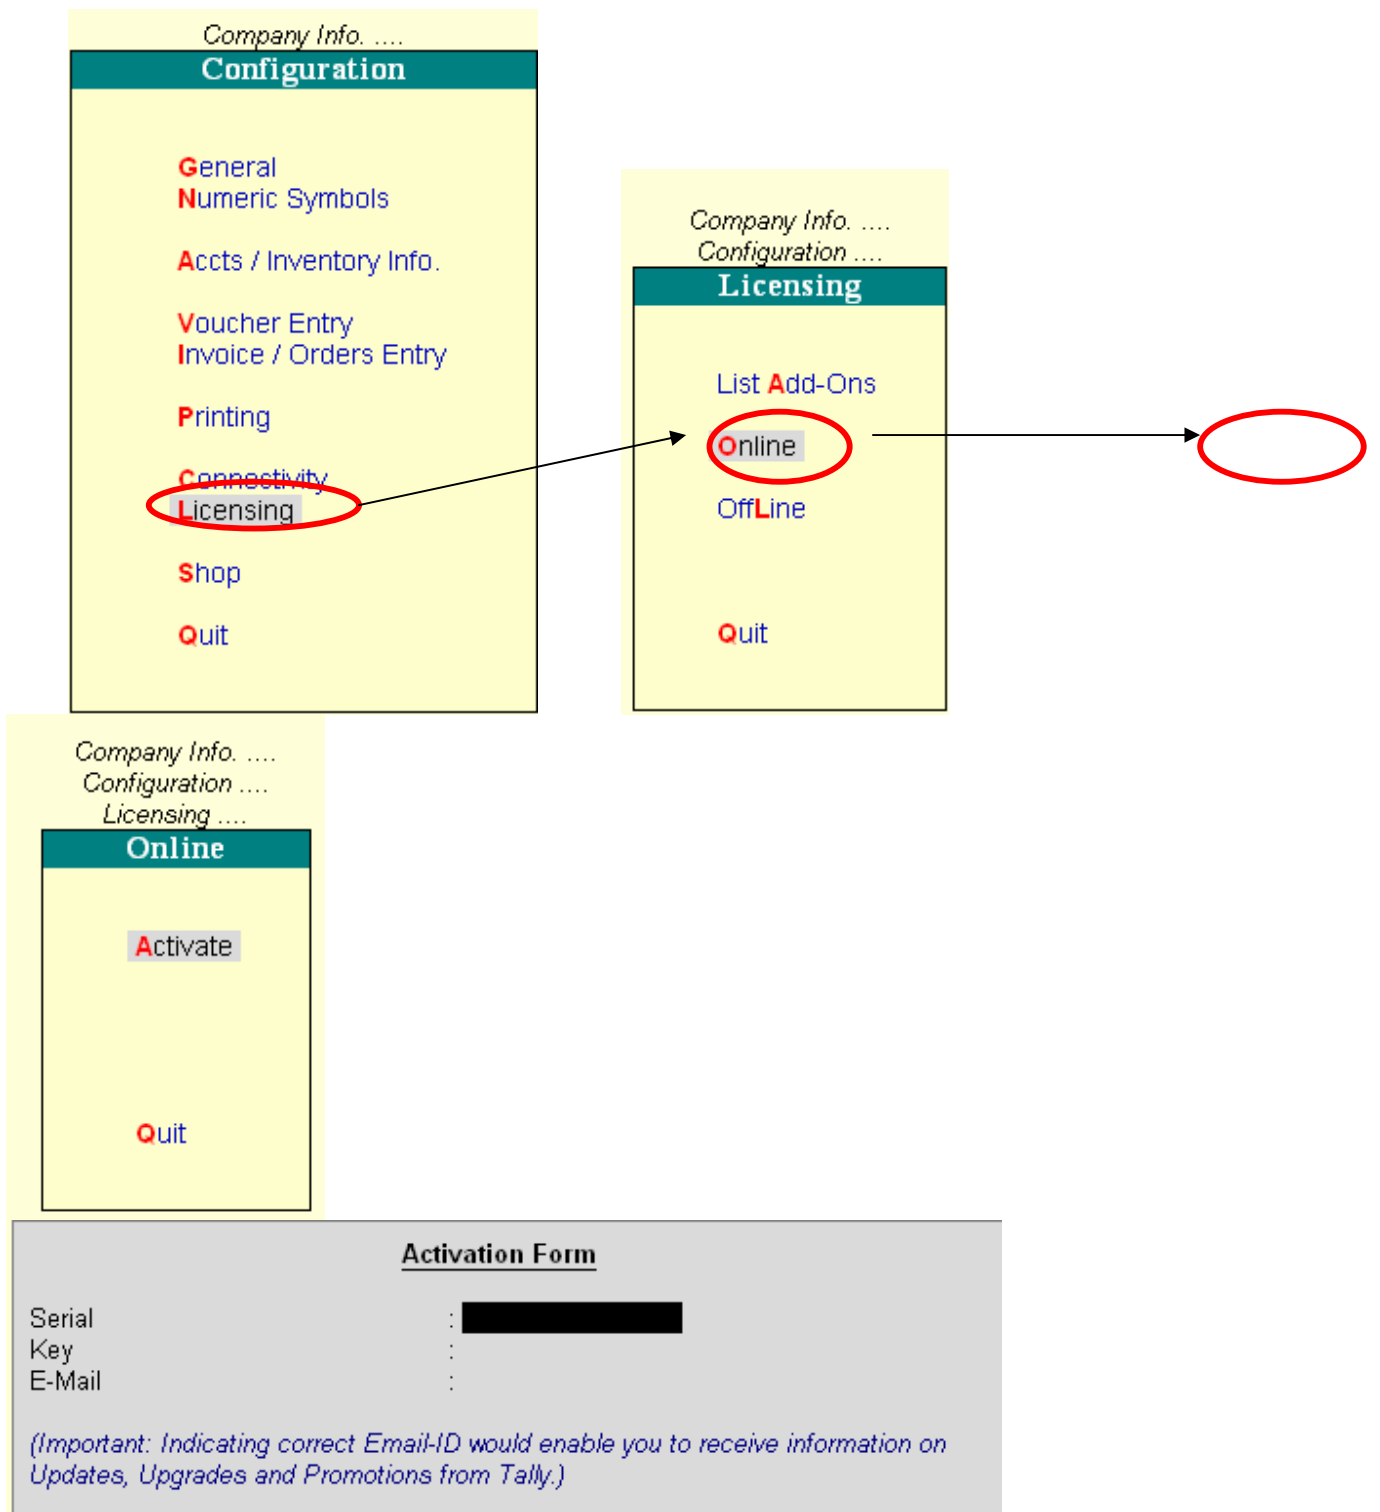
Company Info. ....

Configuration

General
Numeric Symbols

Accts / Inventory Info.

Voucher Entry
Invoice / Orders Entry

Printing

Connectivity
Licensing

Shop

Quit

Company Info. ....
Configuration ....

Licensing

List Add-Ons

Online

OffLine

Quit

Company Info. ....
Configuration ....
Licensing ....

Online

Activate

Quit

Activation Form

Serial :
Key :
E-Mail :

(Important: Indicating correct Email-ID would enable you to receive information on Updates, Upgrades and Promotions from Tally.)